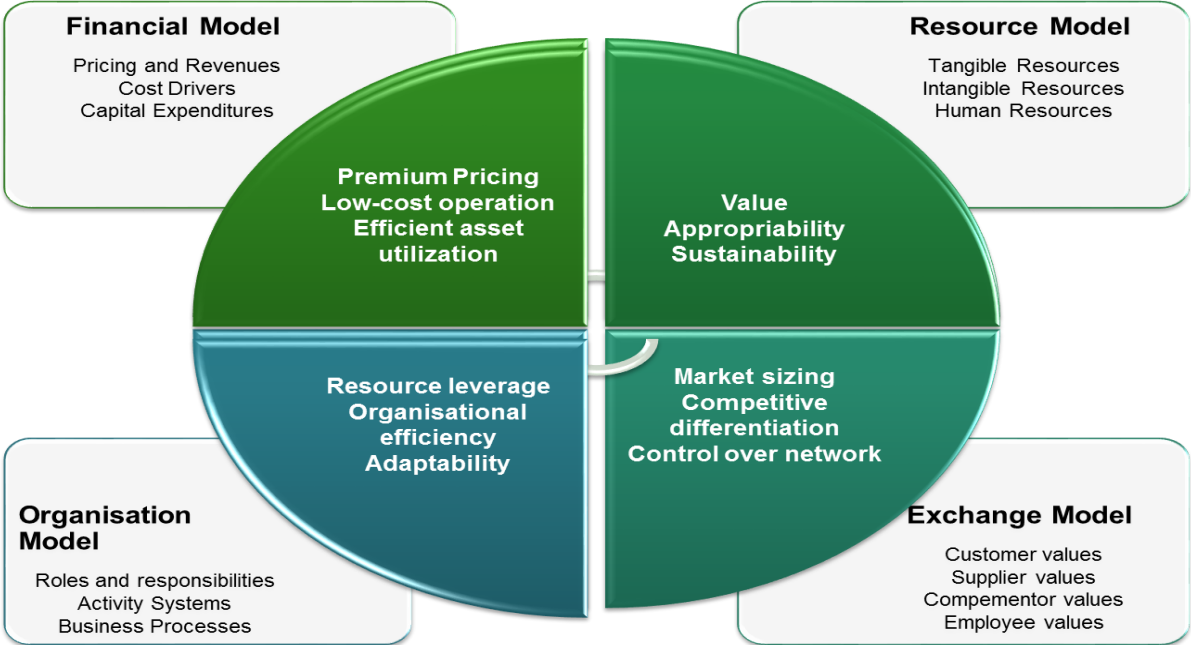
Financial Model

Pricing and Revenues
Cost Drivers
Capital Expenditures

Resource Model

Tangible Resources
Intangible Resources
Human Resources

Premium Pricing
Low-cost operation
Efficient asset utilization

Value
Appropriability
Sustainability

Resource leverage
Organisational efficiency
Adaptability

Market sizing
Competitive differentiation
Control over network

Organisation Model

Roles and responsibilities
Activity Systems
Business Processes

Exchange Model

Customer values
Supplier values
Compementor values
Employee values